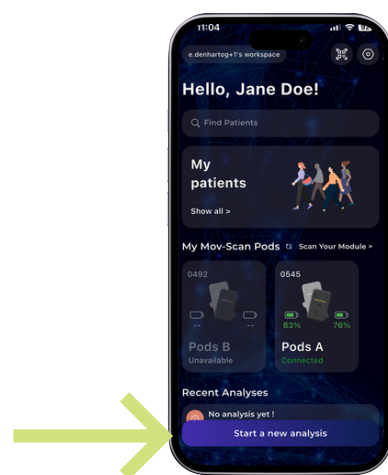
11:04

e.denhartog+1's workspace

Hello, Jane Doe!

Find Patients

My patients

Show all >

My Mov-Scan Pods

Scan Your Module >

0492

--

--

Pods B

Unavailable

0545

83%

76%

Pods A

Connected

Recent Analyses

No analysis yet !

Start a new analysis